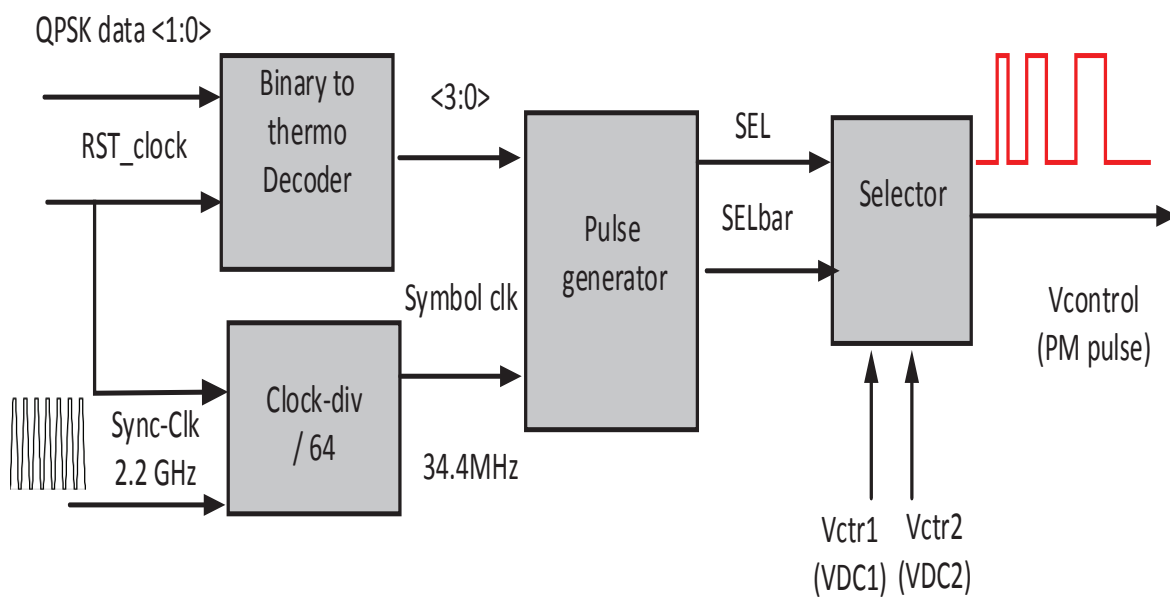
QPSK data <1:0>

RST_clock

Binary to thermo Decoder

<3:0>

Pulse generator

SEL

SELbar

Selector

Vcontrol (PM pulse)

Symbol clk

Clock-div / 64

Sync-Clk 2.2 GHz

34.4MHz

Vctr1 (VDC1)

Vctr2 (VDC2)